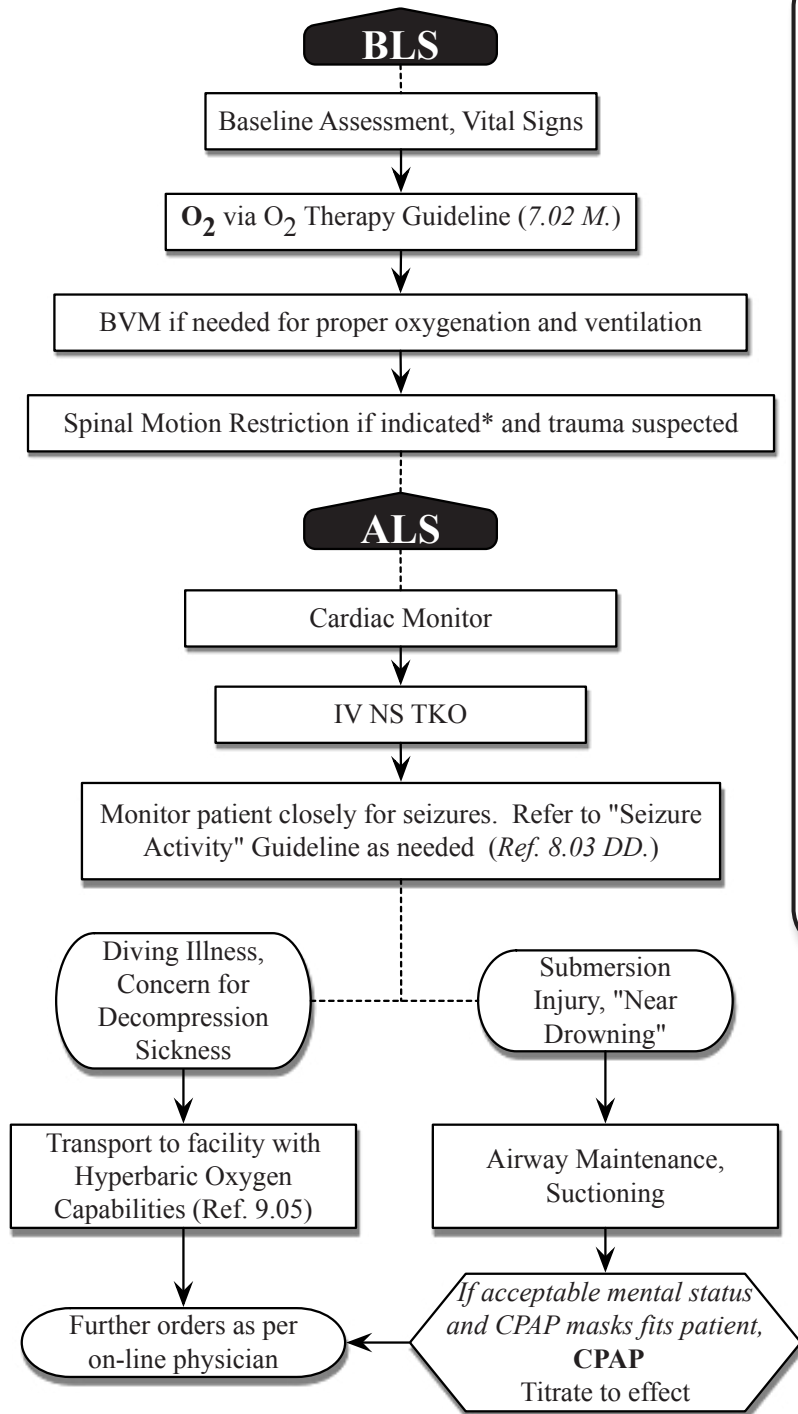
BLS

Baseline Assessment, Vital Signs

$O_2$ via $O_2$ Therapy Guideline (*7.02 M.*)

BVM if needed for proper oxygenation and ventilation

Spinal Motion Restriction if indicated* and trauma suspected

ALS

Cardiac Monitor

IV NS TKO

Monitor patient closely for seizures. Refer to "Seizure Activity" Guideline as needed (*Ref. 8.03 DD.*)

Diving Illness, Concern for Decompression Sickness

Submersion Injury, "Near Drowning"

Transport to facility with Hyperbaric Oxygen Capabilities (Ref. 9.05)

Airway Maintenance, Suctioning

*If acceptable mental status and CPAP masks fits patient,* **CPAP** Titrate to effect

Further orders as per on-line physician